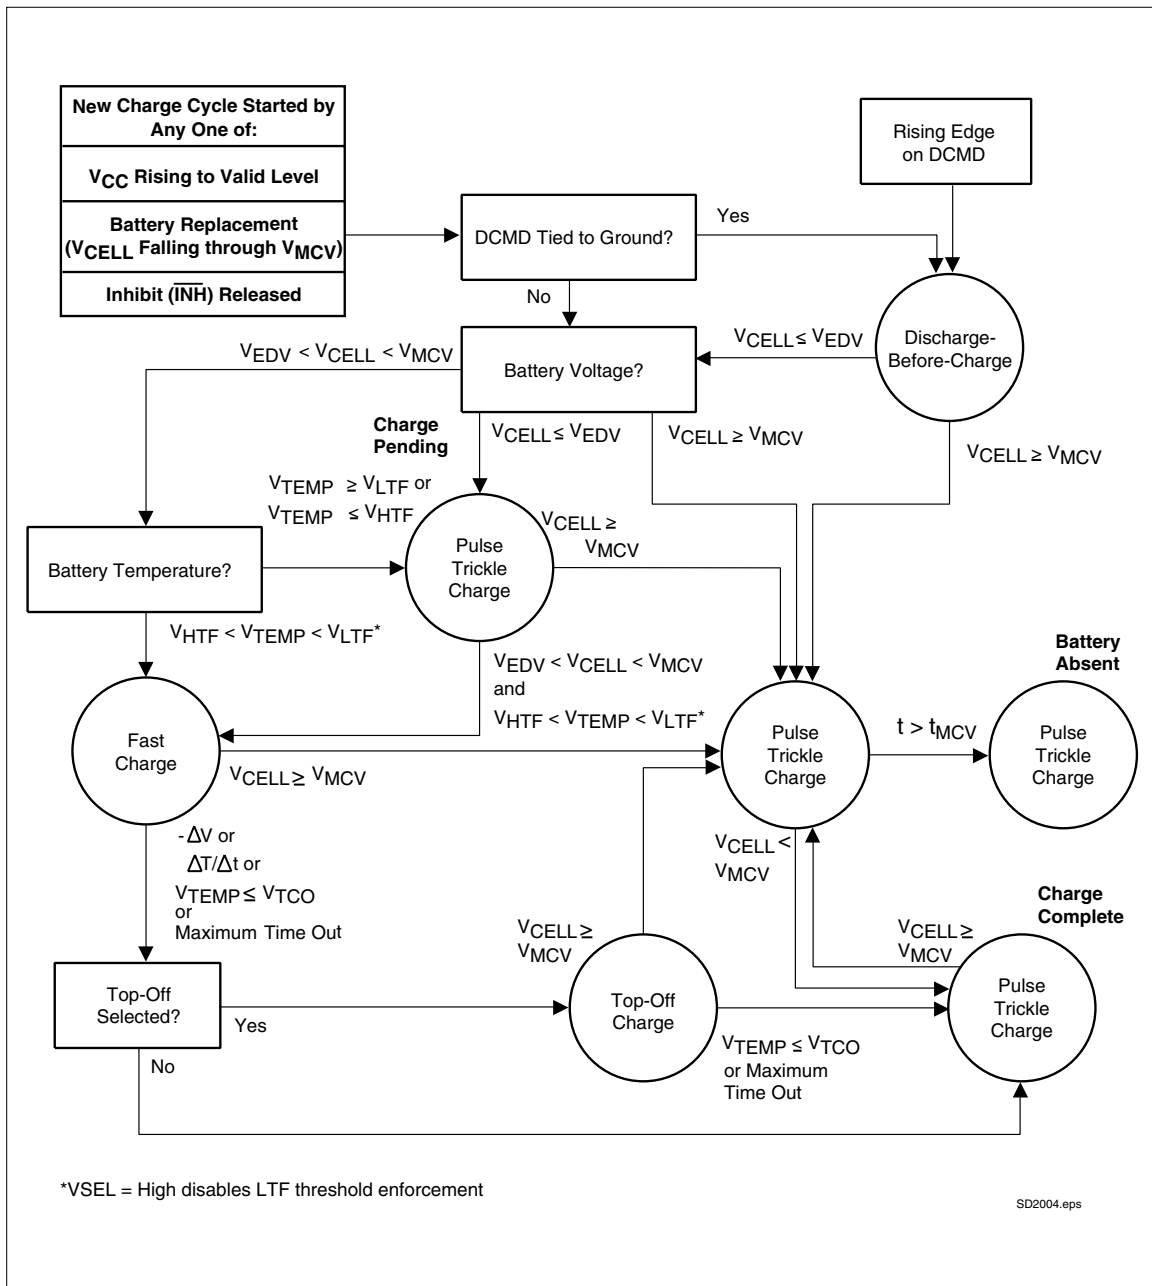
New Charge Cycle Started by Any One of:

$V_{CC}$ Rising to Valid Level

Battery Replacement ($V_{CELL}$ Falling through $V_{MCV}$)

Inhibit ($\overline{INH}$) Released

Rising Edge on DCMD

DCMD Tied to Ground?

Yes

No

Discharge-Before-Charge

$V_{CELL} \leq V_{EDV}$

$V_{EDV} < V_{CELL} < V_{MCV}$

Battery Voltage?

Charge Pending

$V_{CELL} \leq V_{EDV}$

$V_{CELL} \geq V_{MCV}$

$V_{CELL} \geq V_{MCV}$

$V_{TEMP} \geq V_{LTF}$ or
$V_{TEMP} \leq V_{HTF}$

$V_{CELL} \geq V_{MCV}$

Battery Temperature?

Pulse Trickle Charge

$V_{HTF} < V_{TEMP} < V_{LTF}$*

$V_{EDV} < V_{CELL} < V_{MCV}$ and $V_{HTF} < V_{TEMP} < V_{LTF}$*

Battery Absent

Fast Charge

$V_{CELL} \geq V_{MCV}$

Pulse Trickle Charge

$t > t_{MCV}$

Pulse Trickle Charge

$-\Delta V$ or
$\Delta T/\Delta t$ or
$V_{TEMP} \leq V_{TCO}$
or
Maximum Time Out

$V_{CELL} < V_{MCV}$

Charge Complete

$V_{CELL} \geq V_{MCV}$

$V_{CELL} \geq V_{MCV}$

Top-Off Selected?

Yes

No

Top-Off Charge

$V_{TEMP} \leq V_{TCO}$ or Maximum Time Out

Pulse Trickle Charge

*VSEL = High disables LTF threshold enforcement

SD2004.eps